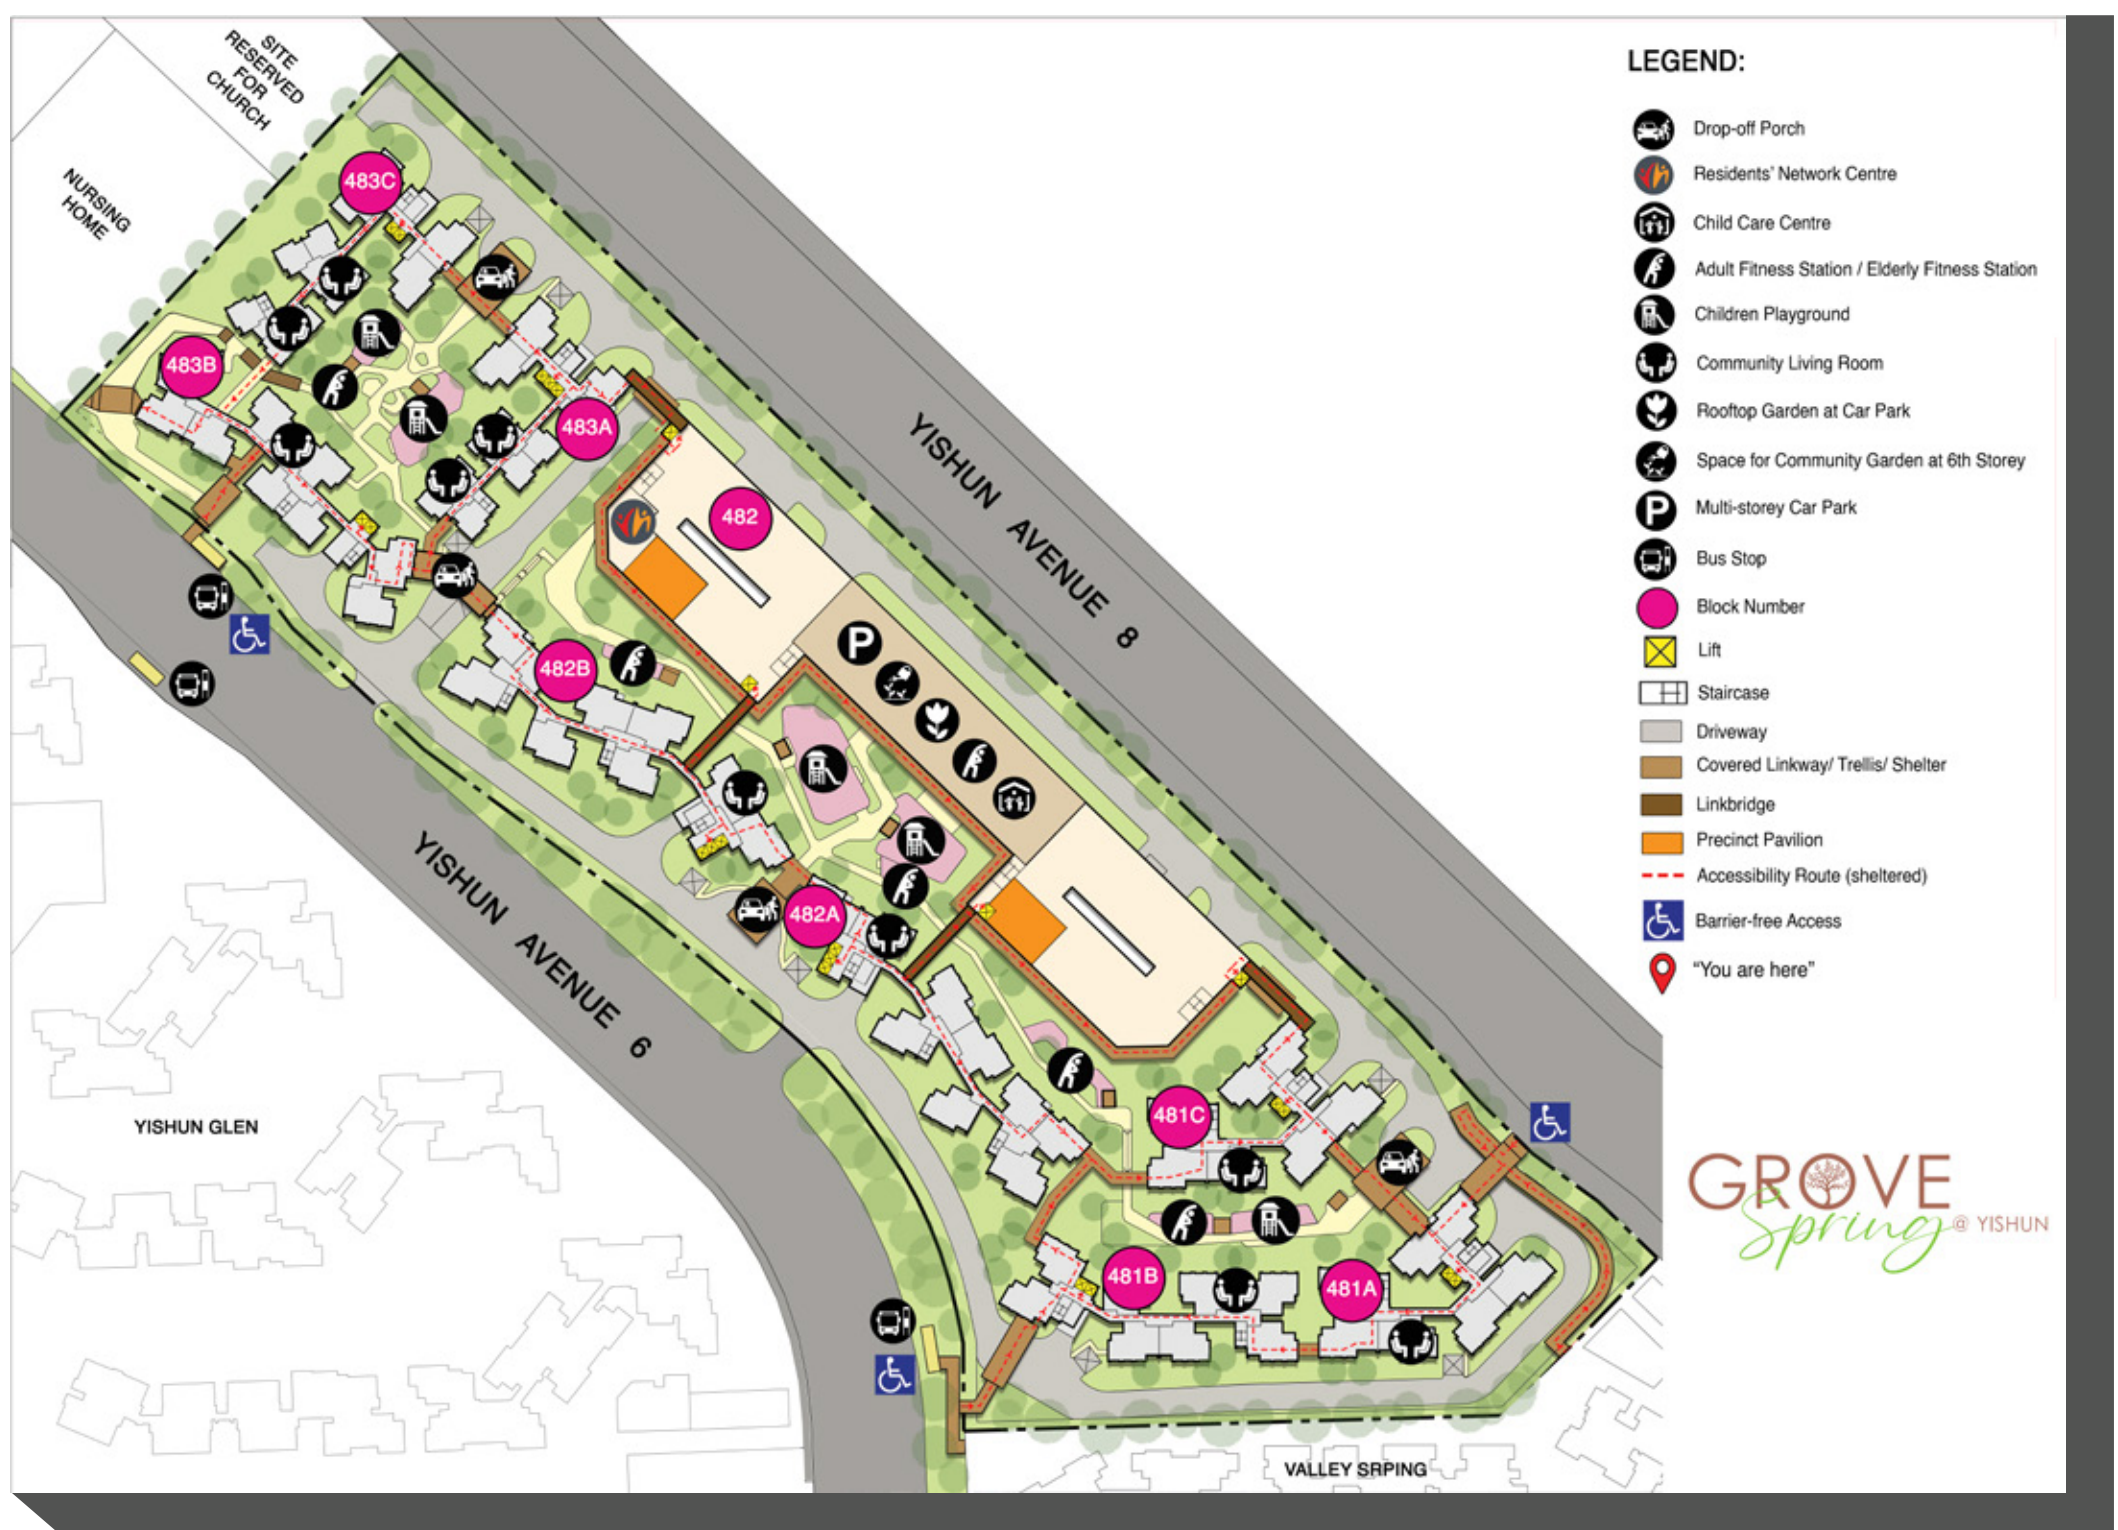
SITE RESERVED FOR CHURCH

NURSING HOME

483C

483B

483A

482

482B

482A

481C

481B

481A

YISHUN AVENUE 8

YISHUN AVENUE 6

YISHUN GLEN

VALLEY SRPING

LEGEND:

Drop-off Porch

Residents' Network Centre

Child Care Centre

Adult Fitness Station / Elderly Fitness Station

Children Playground

Community Living Room

Rooftop Garden at Car Park

Space for Community Garden at 6th Storey

Multi-storey Car Park

Bus Stop

Block Number

Lift

Staircase

Driveway

Covered Linkway/ Trellis/ Shelter

Linkbridge

Precinct Pavilion

Accessibility Route (sheltered)

Barrier-free Access

"You are here"

GROVE Spring @ YISHUN